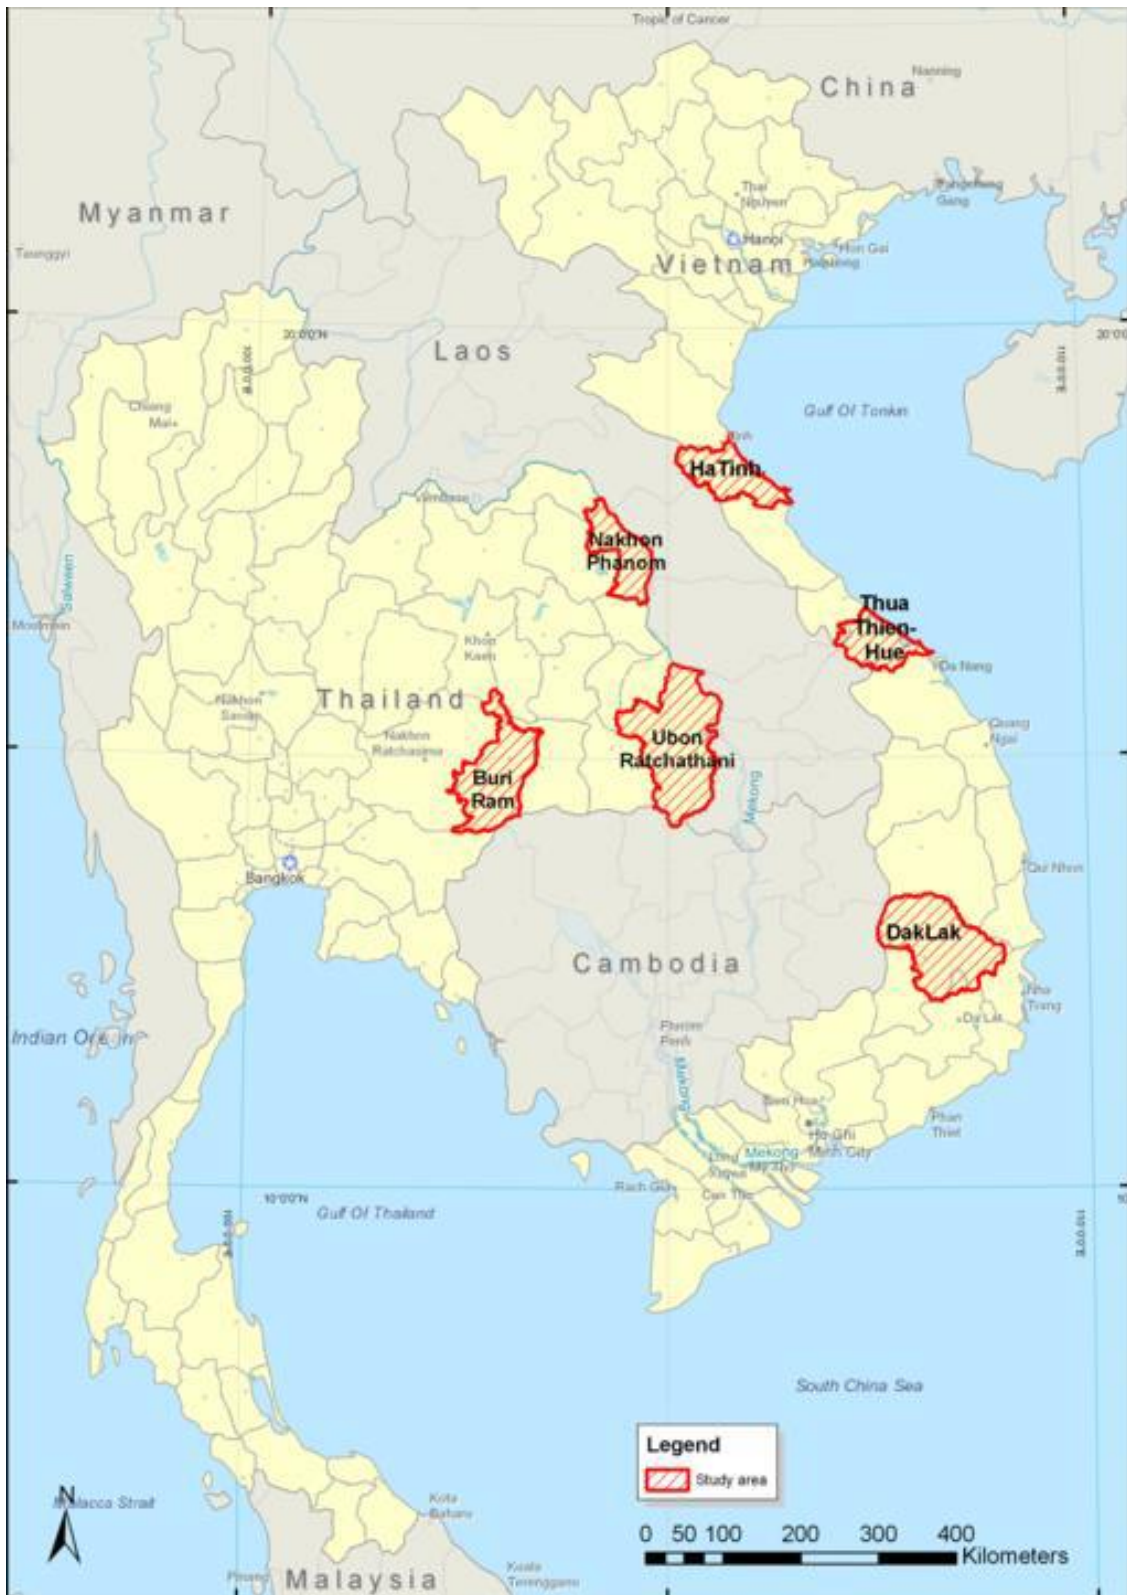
Tropic of Cancer

China

Nanning

Myanmar

Taunggyi

Thai Nguyen

Pingxiang Gang

Hanoi

Hon Gai

Vietnam

Haiphong

20°0'0"N

Laos

20°0'0"N

Chiang Mai

Gulf Of Tonkin

Vinh

HaTinh

Vientiane

Nakhon Phanom

Salween

Thua Thien-Hue

Moulmein

Khon Kaen

Da Nang

Nakhon Sawan

Thailand

Quang Ngai

Nakhon Ratchasima

Ubon Ratchathani

Buri Ram

Mekong

Bangkok

Qui Nhon

DakLak

Cambodia

Nha Trang

Da Lat

Indian Ocean

Phnom Penh

Mekong

Bien Hoa

Phan Thiet

Ho Chi Minh City

Long Xuyen

Mekong

My Tho

Rach Gia

Can Tho

10°0'0"N

Gulf Of Thailand

South China Sea

Legend

Study area

N

Malacca Strait

Kota Baharu

0 50 100 200 300 400 Kilometers

Kuala Terengganu

Penang

Malaysia